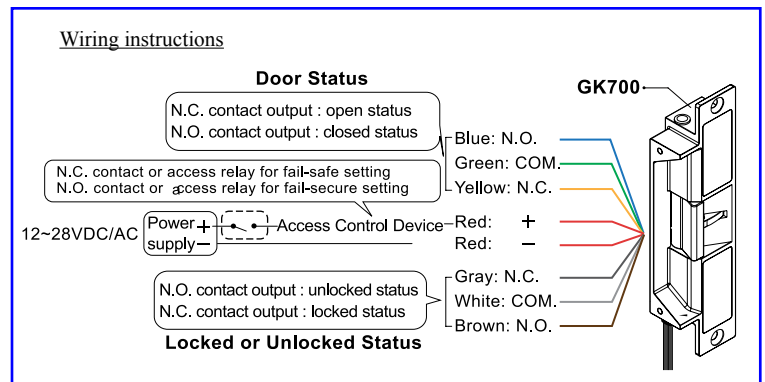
Wiring instructions

Door Status

N.C. contact output : open status
N.O. contact output : closed status

N.C. contact or access relay for fail-safe setting
N.O. contact or access relay for fail-secure setting

12~28VDC/AC

Power +
supply −

Access Control Device

Blue: N.O.
Green: COM.
Yellow: N.C.
Red: +
Red: −
Gray: N.C.
White: COM.
Brown: N.O.

GK700

N.O. contact output : unlocked status
N.C. contact output : locked status

Locked or Unlocked Status